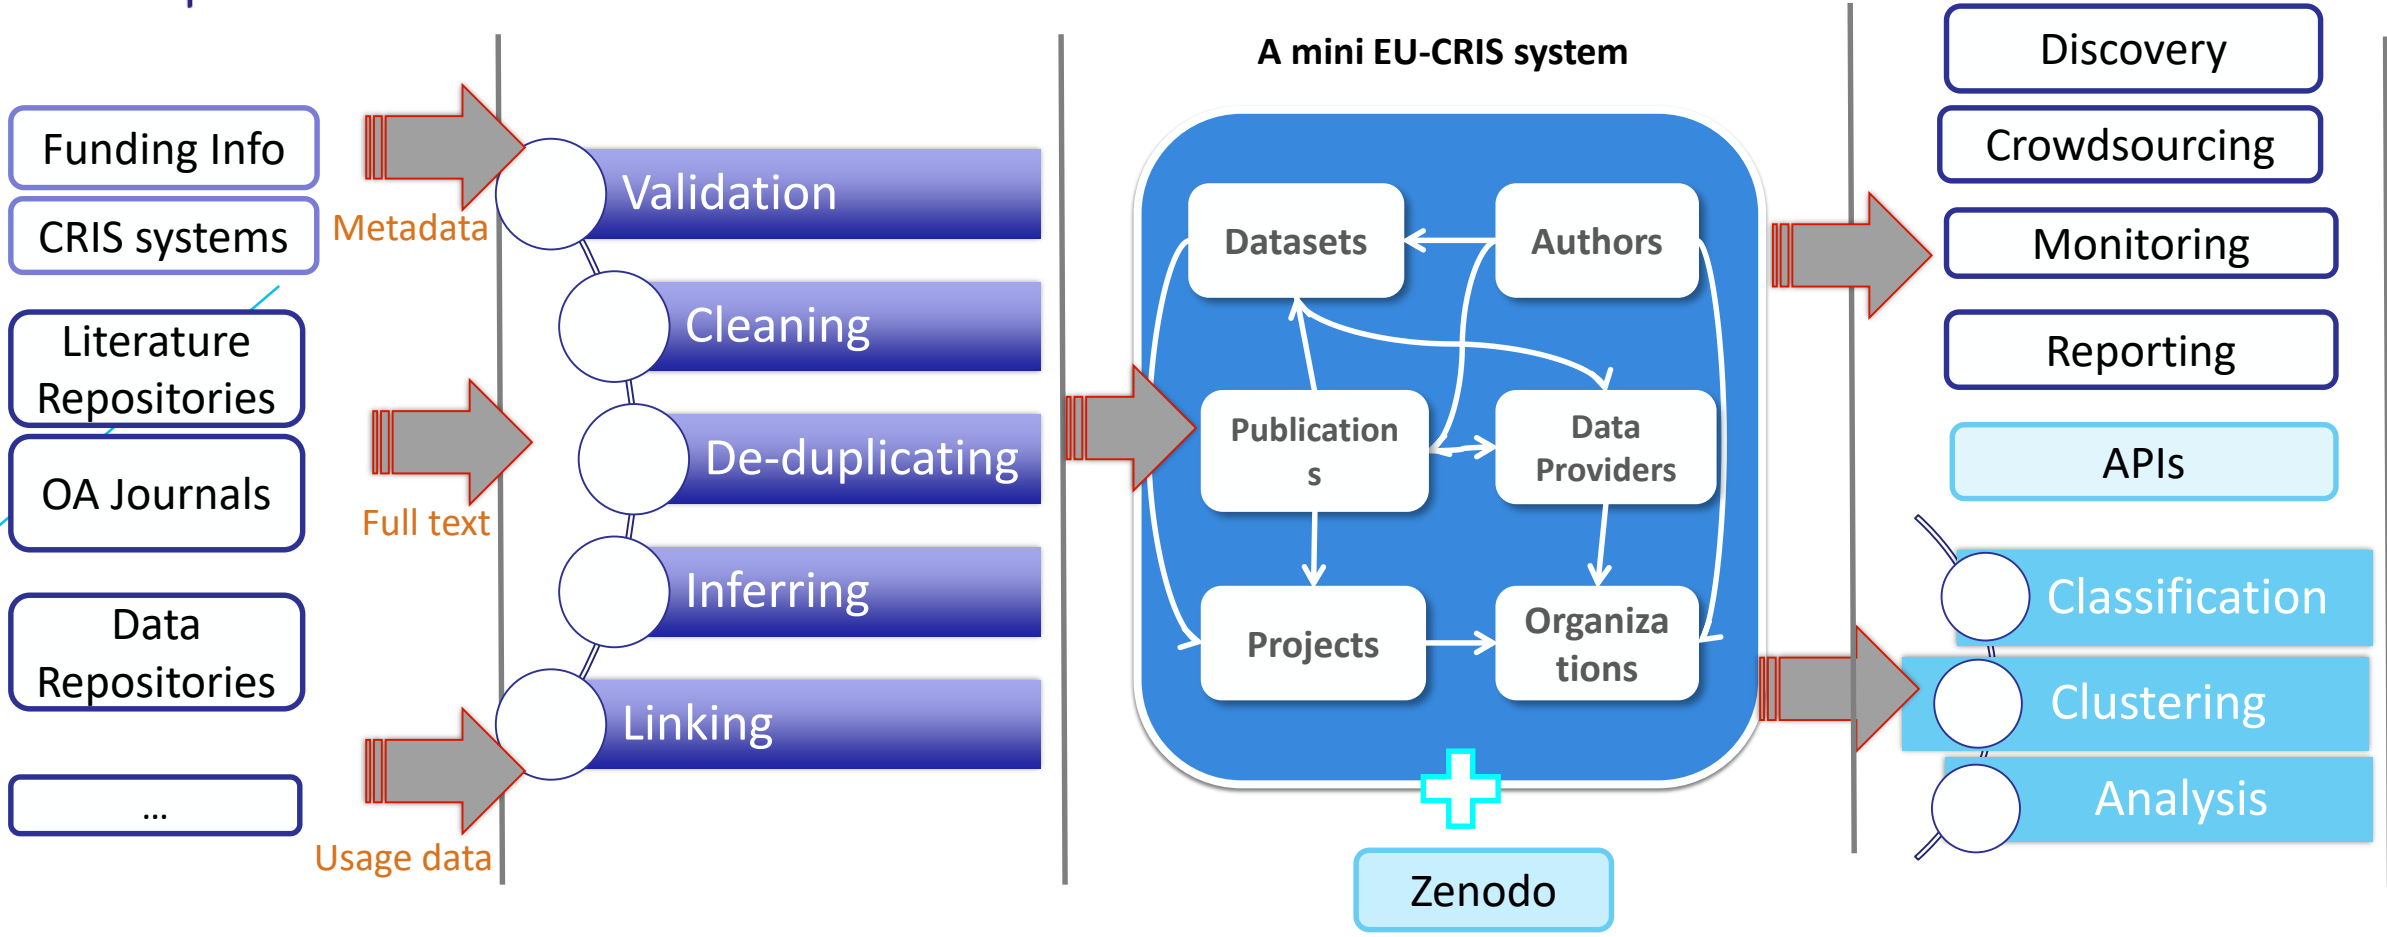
Funding Info
CRIS systems
Literature Repositories
OA Journals
Data Repositories
...

Metadata
Full text
Usage data

Validation
Cleaning
De-duplicating
Inferring
Linking

A mini EU-CRIS system

Datasets
Authors
Publication s
Data Providers
Projects
Organiza tions

Zenodo

Discovery
Crowdsourcing
Monitoring
Reporting
APIs

Classification
Clustering
Analysis